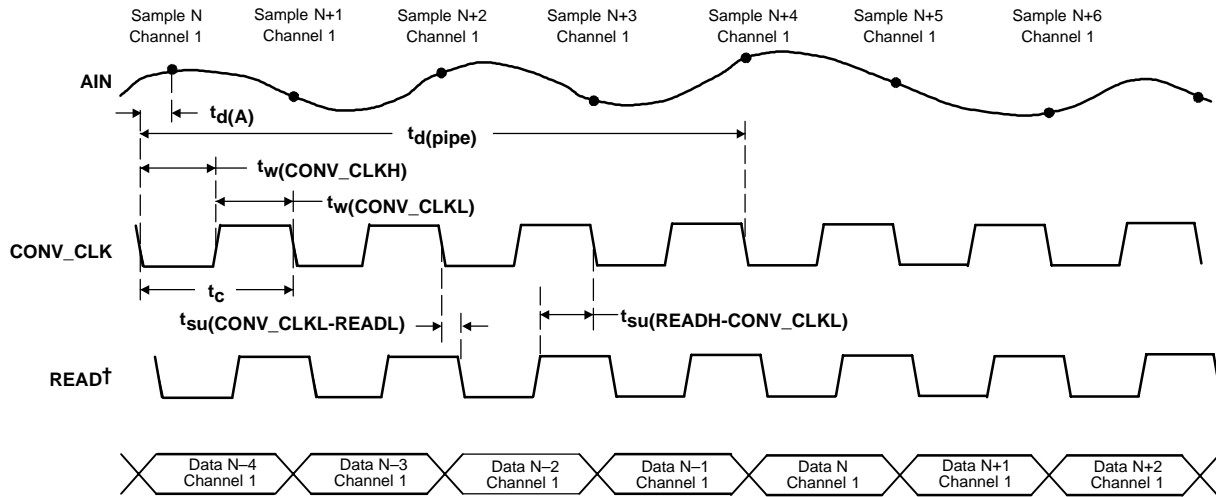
Sample N Channel 1
Sample N+1 Channel 1
Sample N+2 Channel 1
Sample N+3 Channel 1
Sample N+4 Channel 1
Sample N+5 Channel 1
Sample N+6 Channel 1

AIN

$t_{d(A)}$

$t_{d(pipe)}$

$t_{w(CONV\_CLKH)}$

$t_{w(CONV\_CLKL)}$

CONV_CLK

$t_c$

$t_{su(CONV\_CLKL-READL)}$

$t_{su(READH-CONV\_CLKL)}$

READ†

Data N–4 Channel 1
Data N–3 Channel 1
Data N–2 Channel 1
Data N–1 Channel 1
Data N Channel 1
Data N+1 Channel 1
Data N+2 Channel 1